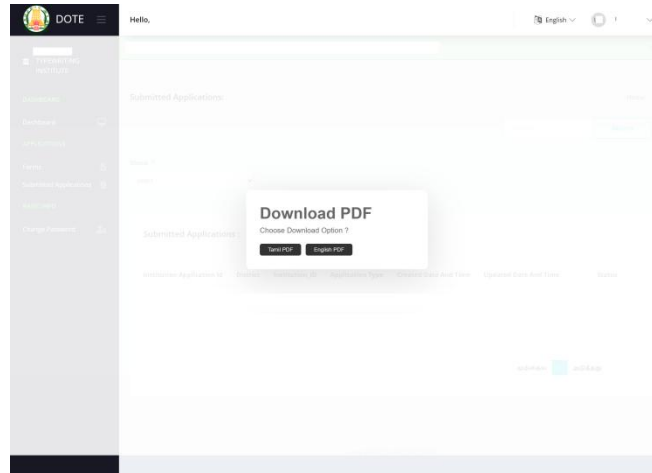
DOTE

Hello,

English

TYPEWRITING INSTITUTE

Dashboard

Submitted Applications

Change Password

Submitted Applications

Submitted Applications

Download PDF

Choose Download Option ?

Tamil PDF

English PDF